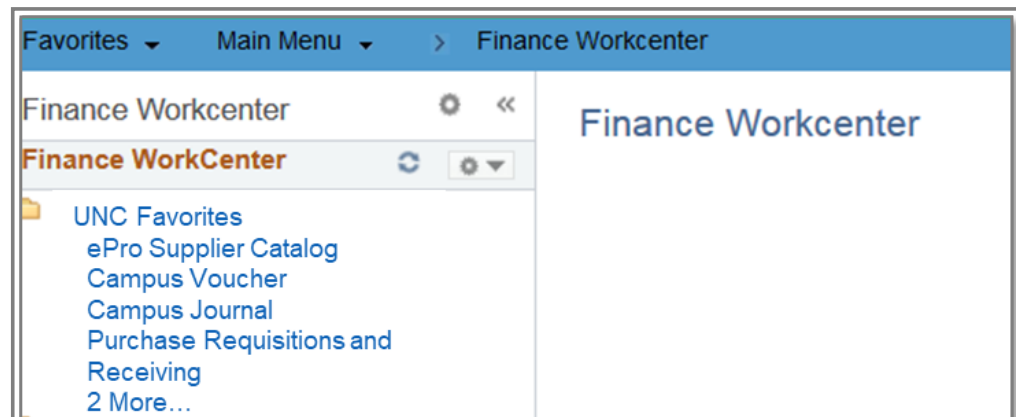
Favorites Main Menu > Finance Workcenter

Finance Workcenter

Finance WorkCenter

UNC Favorites
ePro Supplier Catalog
Campus Voucher
Campus Journal
Purchase Requisitions and Receiving
2 More...

Finance Workcenter